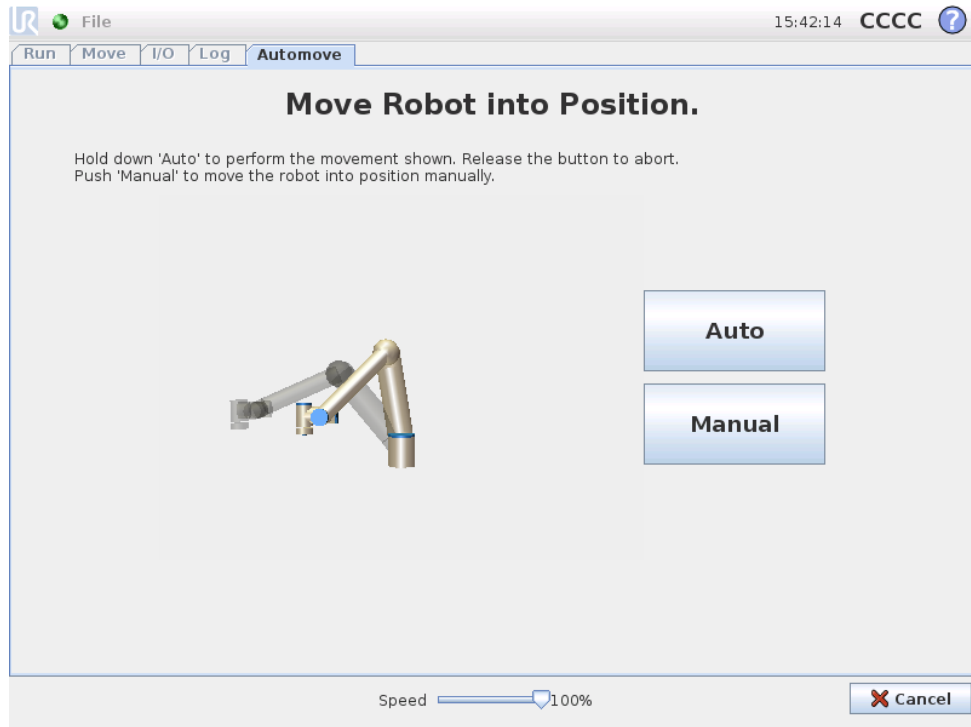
File 15:42:14 CCCC

Run Move I/O Log Automove

Move Robot into Position.

Hold down 'Auto' to perform the movement shown. Release the button to abort.
Push 'Manual' to move the robot into position manually.

Auto

Manual

Speed 100%

Cancel